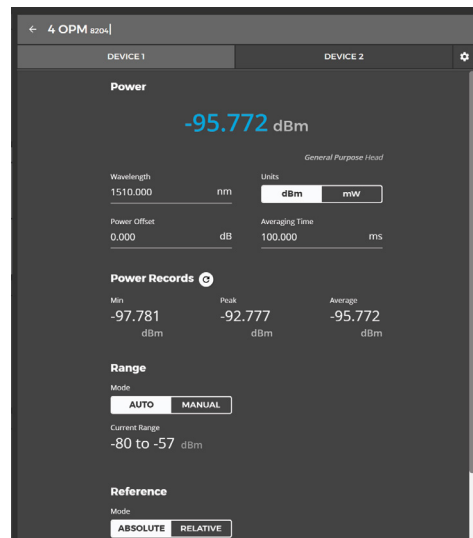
← 4 OPM 8204

DEVICE 1

DEVICE 2

Power

-95.772 dBm

General Purpose Head

Wavelength
1510.000 nm

Units
dBm mW

Power Offset
0.000 dB

Averaging Time
100.000 ms

Power Records

Min
-97.781
dBm

Peak
-92.777
dBm

Average
-95.772
dBm

Range

Mode
AUTO MANUAL

Current Range
-80 to -57 dBm

Reference

Mode
ABSOLUTE RELATIVE